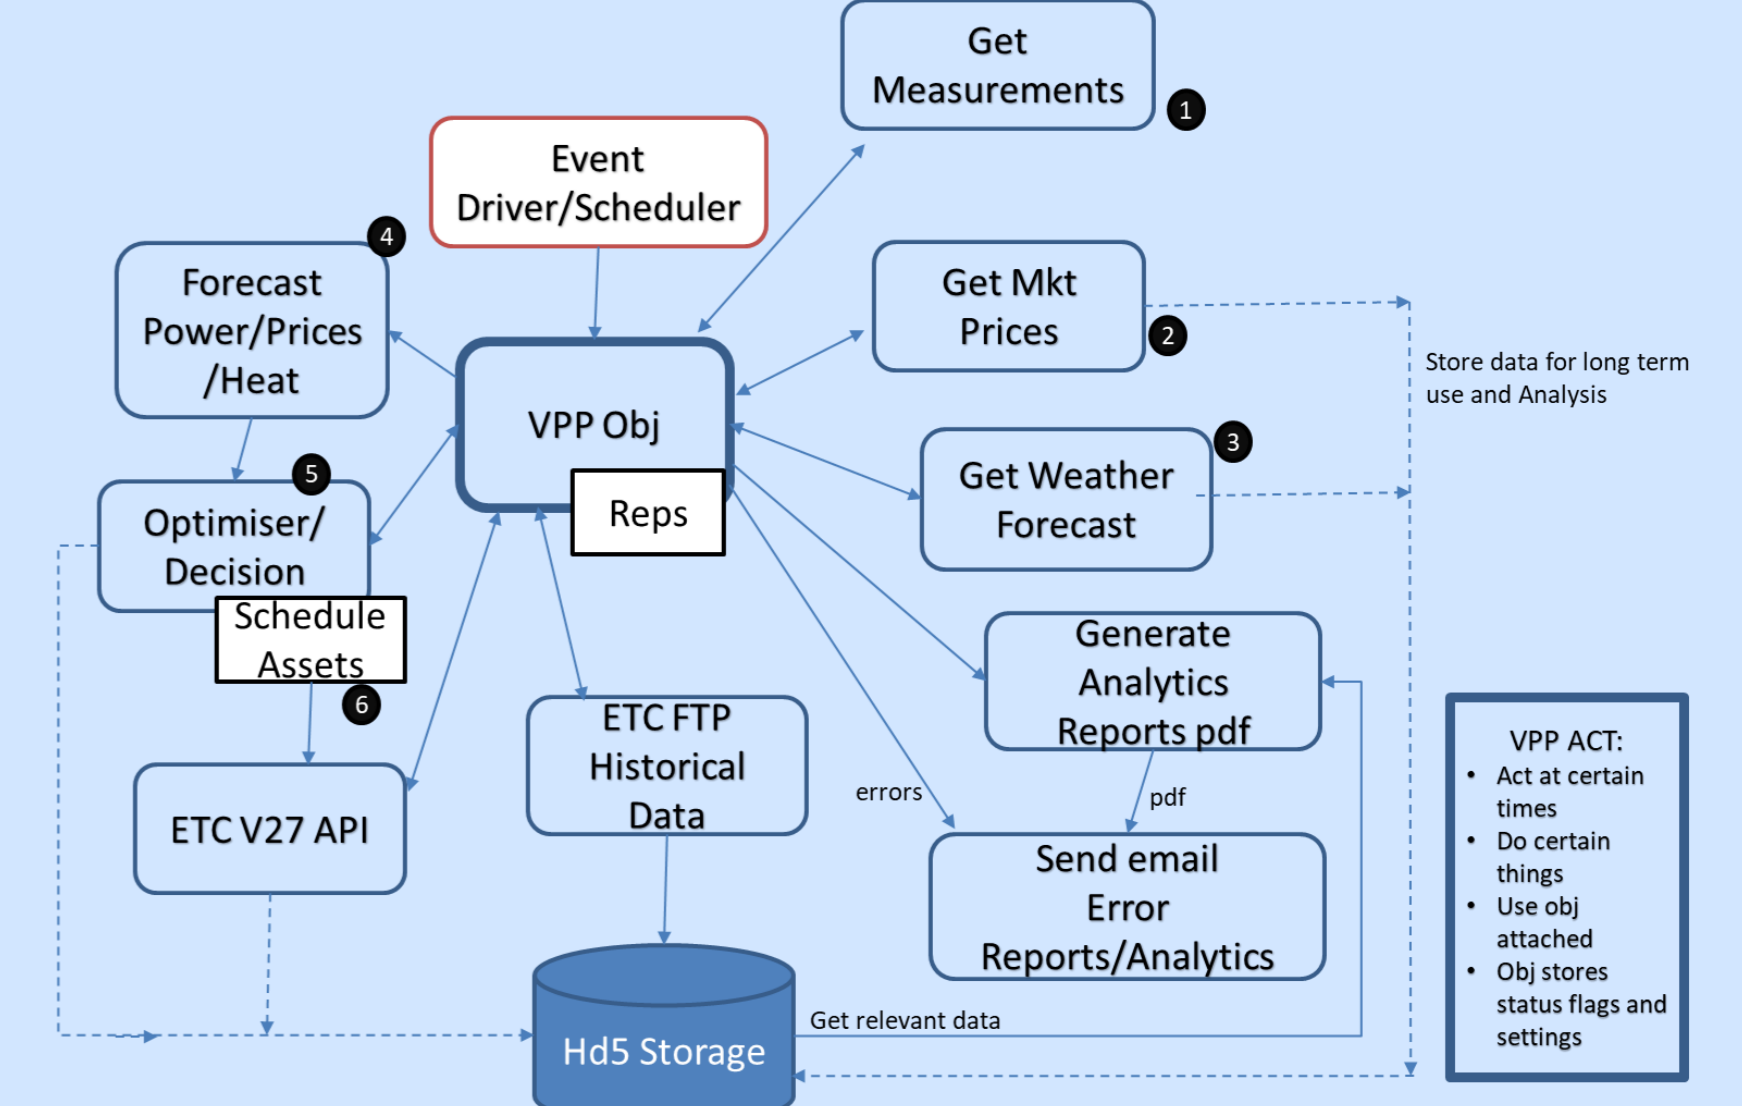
Get Measurements
1

Event Driver/Scheduler

4
Forecast Power/Prices /Heat

Get Mkt Prices
2

Store data for long term use and Analysis

VPP Obj
Reps

3
Get Weather Forecast

5
Optimiser/ Decision
Schedule Assets
6

Generate Analytics Reports pdf

ETC FTP Historical Data

ETC V27 API

errors

pdf

Send email Error Reports/Analytics

VPP ACT:
• Act at certain times
• Do certain things
• Use obj attached
• Obj stores status flags and settings

Get relevant data

Hd5 Storage